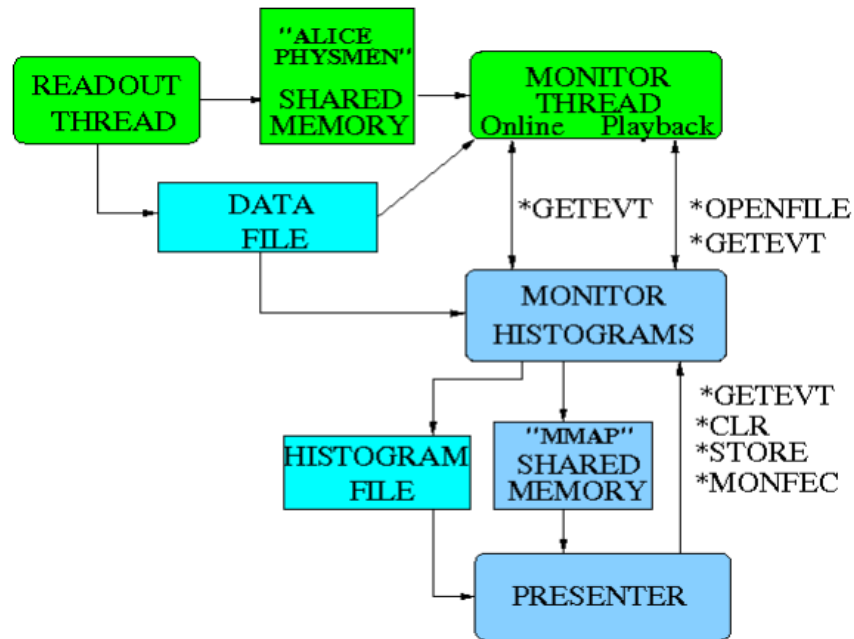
READOUT THREAD

"ALICE PHYSMEN" SHARED MEMORY

MONITOR THREAD
Online Playback

DATA FILE

*GETEVT

*OPENFILE
*GETEVT

MONITOR HISTOGRAMS

*GETEVT
*CLR
*STORE
*MONFEC

HISTOGRAM FILE

"MMAP" SHARED MEMORY

PRESENTER